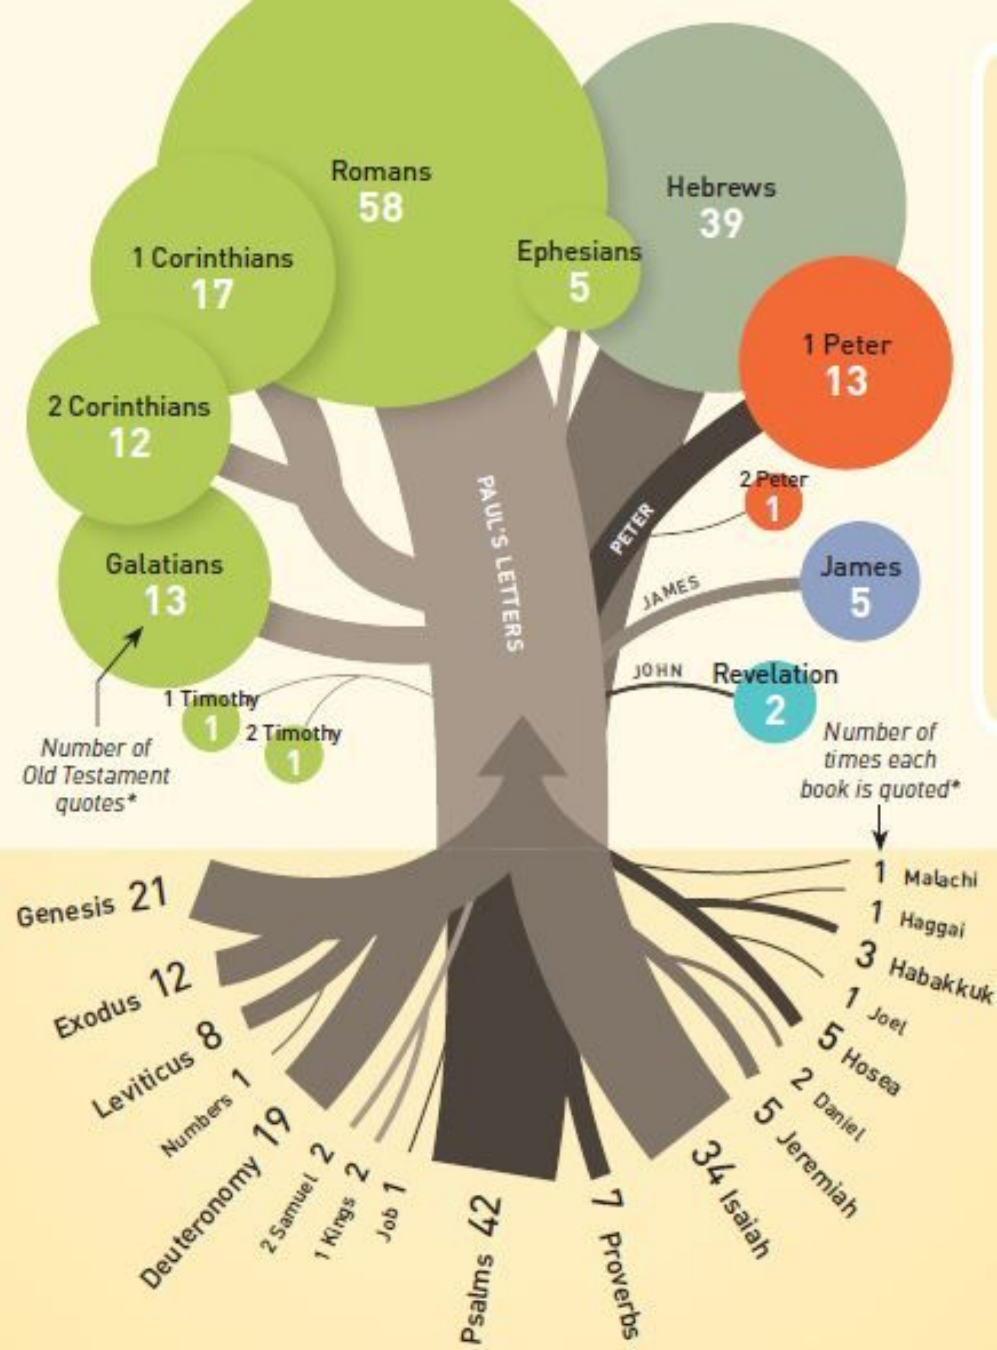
Romans
58

Hebrews
39

1 Corinthians
17

Ephesians
5

1 Peter
13

2 Corinthians
12

PAUL'S LETTERS

2 Peter
1

PETER

Galatians
13

James
5

JAMES

JOHN

Revelation
2

1 Timothy
1

2 Timothy
1

Number of Old Testament quotes*

Number of times each book is quoted*

Genesis 21
Exodus 12
Leviticus 8
Numbers 1
Deuteronomy 19
2 Samuel 2
1 Kings 2
Job 1
Psalms 42
7 Proverbs
34 Isaiah
5 Jeremiah
2 Daniel
5 Hosea
1 Joel
3 Habakkuk
1 Haggai
1 Malachi